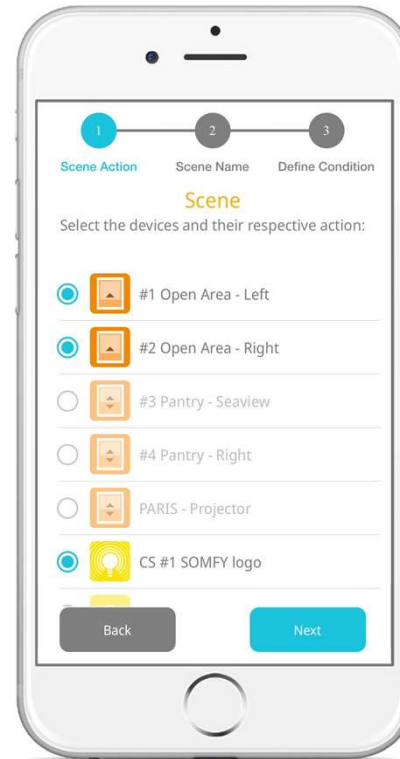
1
2
3
Scene Action
Scene Name
Define Condition

Scene

Select the devices and their respective action:

#1 Open Area - Left

#2 Open Area - Right

#3 Pantry - Seaview

#4 Pantry - Right

PARIS - Projector

CS #1 SOMFY logo

Back

Next